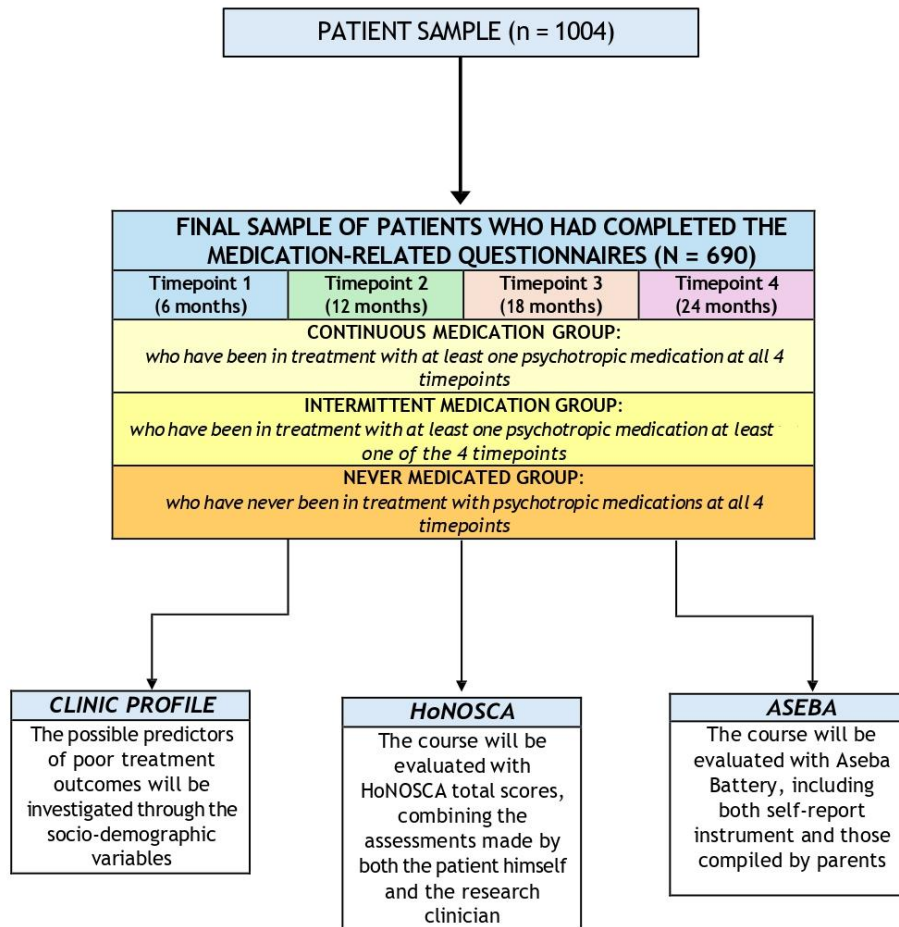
PATIENT SAMPLE (n = 1004)

FINAL SAMPLE OF PATIENTS WHO HAD COMPLETED THE MEDICATION-RELATED QUESTIONNAIRES (N = 690)

| Timepoint 1 (6 months) | Timepoint 2 (12 months) | Timepoint 3 (18 months) | Timepoint 4 (24 months) |
|---|---|---|---|

CONTINUOUS MEDICATION GROUP:
who have been in treatment with at least one psychotropic medication at all 4 timepoints

INTERMITTENT MEDICATION GROUP:
who have been in treatment with at least one psychotropic medication at least one of the 4 timepoints

NEVER MEDICATED GROUP:
who have never been in treatment with psychotropic medications at all 4 timepoints

CLINIC PROFILE
The possible predictors of poor treatment outcomes will be investigated through the socio-demographic variables

HoNOSCA
The course will be evaluated with HoNOSCA total scores, combining the assessments made by both the patient himself and the research clinician

ASEBA
The course will be evaluated with Aseba Battery, including both self-report instrument and those compiled by parents